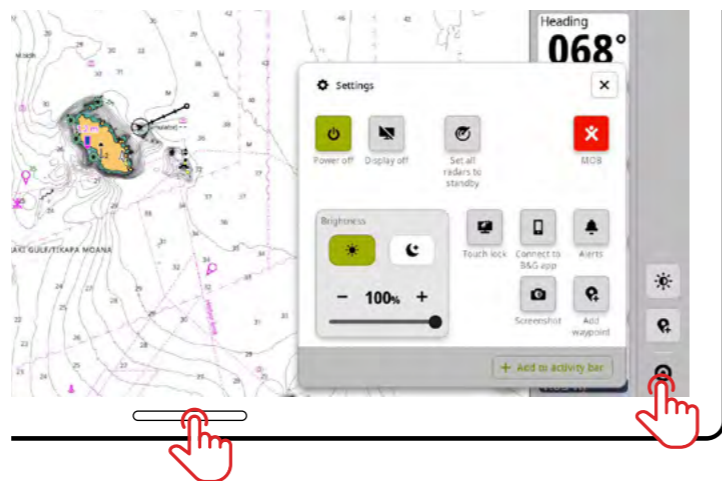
Heading
068°

Settings

Power off
Display off
Set all radars to standby
MOB

Brightness
− 100% +

Touch lock
Connect to B&G app
Alerts
Screenshot
Add waypoint

+ Add to activity bar

AKI GULF/TIKAPA MOANA